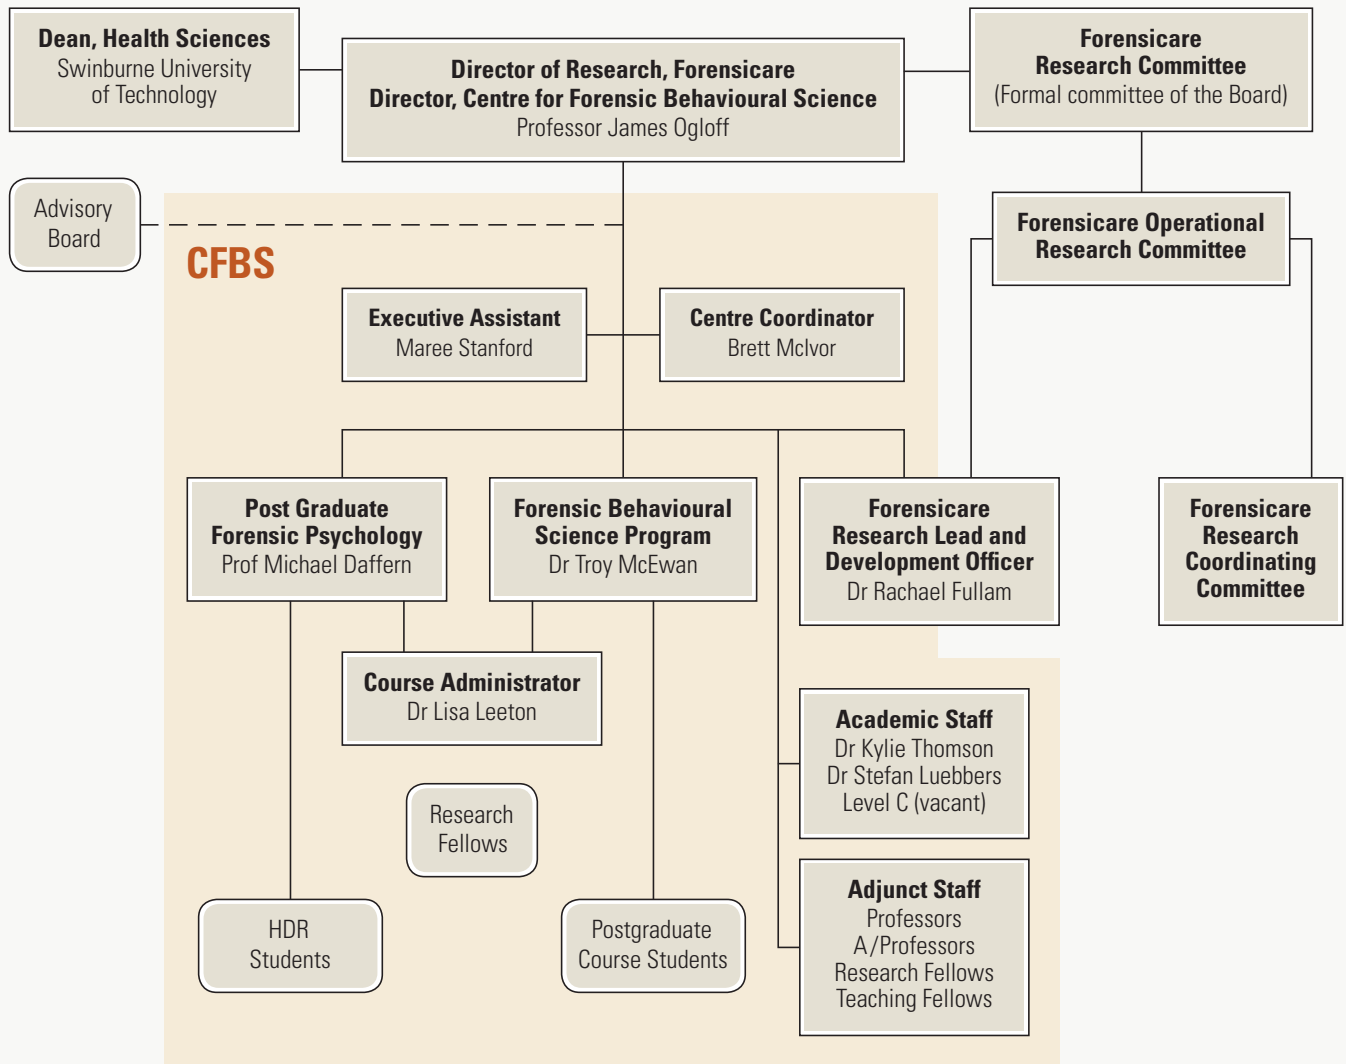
Dean, Health Sciences
Swinburne University of Technology

Director of Research, Forensicare
Director, Centre for Forensic Behavioural Science
Professor James Ogloff

Forensicare Research Committee
(Formal committee of the Board)

Advisory Board

CFBS

Forensicare Operational Research Committee

Executive Assistant
Maree Stanford

Centre Coordinator
Brett McIvor

Post Graduate Forensic Psychology
Prof Michael Daffern

Forensic Behavioural Science Program
Dr Troy McEwan

Forensicare Research Lead and Development Officer
Dr Rachael Fullam

Forensicare Research Coordinating Committee

Course Administrator
Dr Lisa Leeton

Academic Staff
Dr Kylie Thomson
Dr Stefan Luebbers
Level C (vacant)

Research Fellows

HDR Students

Postgraduate Course Students

Adjunct Staff
Professors
A/Professors
Research Fellows
Teaching Fellows